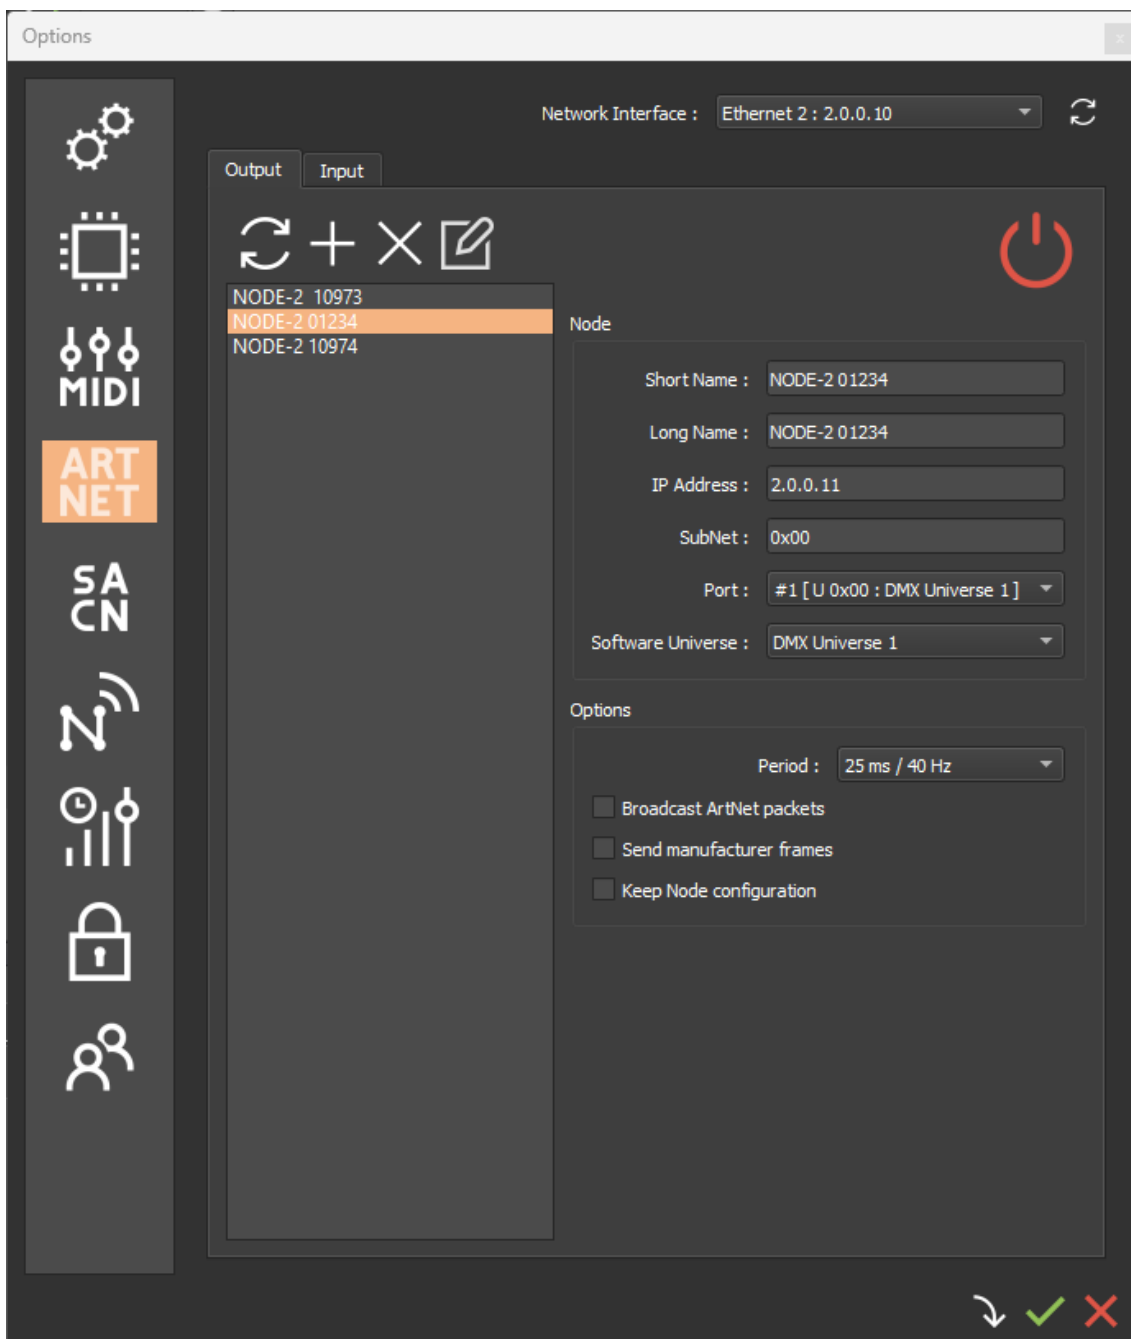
Options

MIDI

ART NET

SA CN

Network Interface : Ethernet 2 : 2.0.0.10

Output Input

NODE-2 10973
NODE-2 01234
NODE-2 10974

Node

Short Name : NODE-2 01234

Long Name : NODE-2 01234

IP Address : 2.0.0.11

SubNet : 0x00

Port : #1 [ U 0x00 : DMX Universe 1 ]

Software Universe : DMX Universe 1

Options

Period : 25 ms / 40 Hz

Broadcast ArtNet packets

Send manufacturer frames

Keep Node configuration